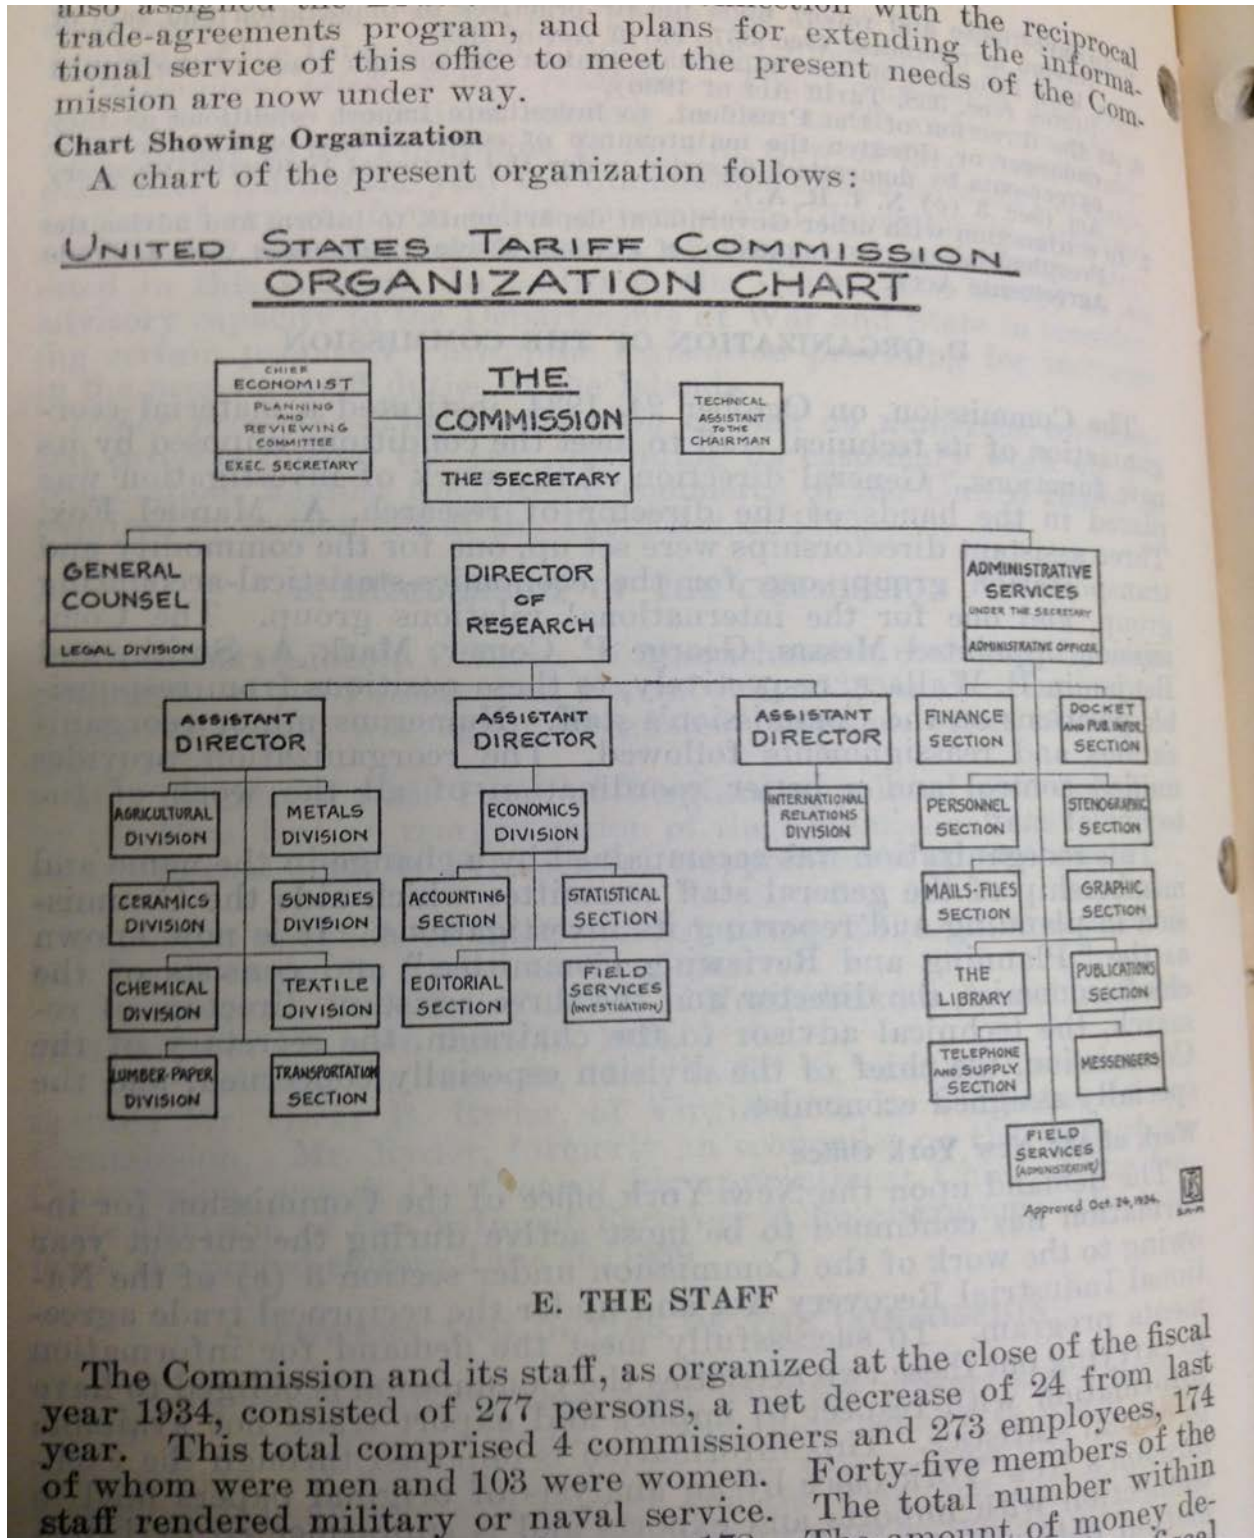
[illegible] with the reciprocal trade-agreements program, and plans for extending the informational service of this office to meet the present needs of the Commission are now under way.

Chart Showing Organization

A chart of the present organization follows:

UNITED STATES TARIFF COMMISSION
ORGANIZATION CHART

CHIEF ECONOMIST
PLANNING AND REVIEWING COMMITTEE
EXEC. SECRETARY

THE COMMISSION
THE SECRETARY

TECHNICAL ASSISTANT TO THE CHAIRMAN

GENERAL COUNSEL
LEGAL DIVISION

DIRECTOR OF RESEARCH

ADMINISTRATIVE SERVICES
UNDER THE SECRETARY
ADMINISTRATIVE OFFICER

ASSISTANT DIRECTOR

ASSISTANT DIRECTOR

ASSISTANT DIRECTOR

FINANCE SECTION

DOCKET AND PUB. INFOR. SECTION

AGRICULTURAL DIVISION

METALS DIVISION

ECONOMICS DIVISION

INTERNATIONAL RELATIONS DIVISION

PERSONNEL SECTION

STENOGRAPHIC SECTION

CERAMICS DIVISION

SUNDRIES DIVISION

ACCOUNTING SECTION

STATISTICAL SECTION

MAILS-FILES SECTION

GRAPHIC SECTION

CHEMICAL DIVISION

TEXTILE DIVISION

EDITORIAL SECTION

FIELD SERVICES (INVESTIGATION)

THE LIBRARY

PUBLICATIONS SECTION

LUMBER-PAPER DIVISION

TRANSPORTATION SECTION

TELEPHONE AND SUPPLY SECTION

MESSENGERS

FIELD SERVICES (ADMINISTRATIVE)

Approved Oct. 24, 1934.

E. THE STAFF

The Commission and its staff, as organized at the close of the fiscal year 1934, consisted of 277 persons, a net decrease of 24 from last year. This total comprised 4 commissioners and 273 employees, 174 of whom were men and 103 were women. Forty-five members of the staff rendered military or naval service. The total number within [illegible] The amount of money de-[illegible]